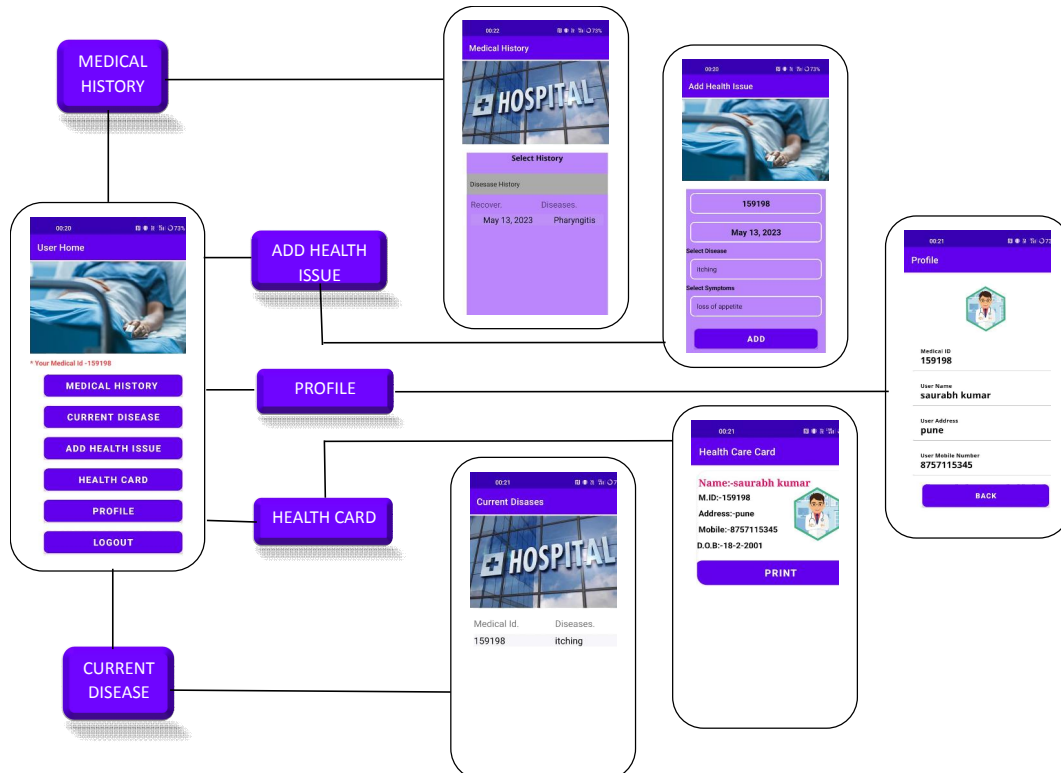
MEDICAL HISTORY

00:20 73%
User Home
HOSPITAL
* Your Medical Id -159198
MEDICAL HISTORY
CURRENT DISEASE
ADD HEALTH ISSUE
HEALTH CARD
PROFILE
LOGOUT

ADD HEALTH ISSUE

PROFILE

HEALTH CARD

CURRENT DISEASE

00:22 73%
Medical History
HOSPITAL
Select History
Disease History
Recover. Diseases.
May 13, 2023 Pharyngitis

00:23 73%
Add Health Issue
159198
May 13, 2023
Select Disease
itching
Select Symptoms
loss of appetite
ADD

00:21 73%
Profile
Medical ID
159198
User Name
saurabh kumar
User Address
pune
User Mobile Number
8757115345
BACK

00:21
Health Care Card
Name:-saurabh kumar
M.ID:-159198
Address:-pune
Mobile:-8757115345
D.O.B:-18-2-2001
PRINT

00:21
Current Diseases
HOSPITAL
Medical Id. Diseases.
159198 itching